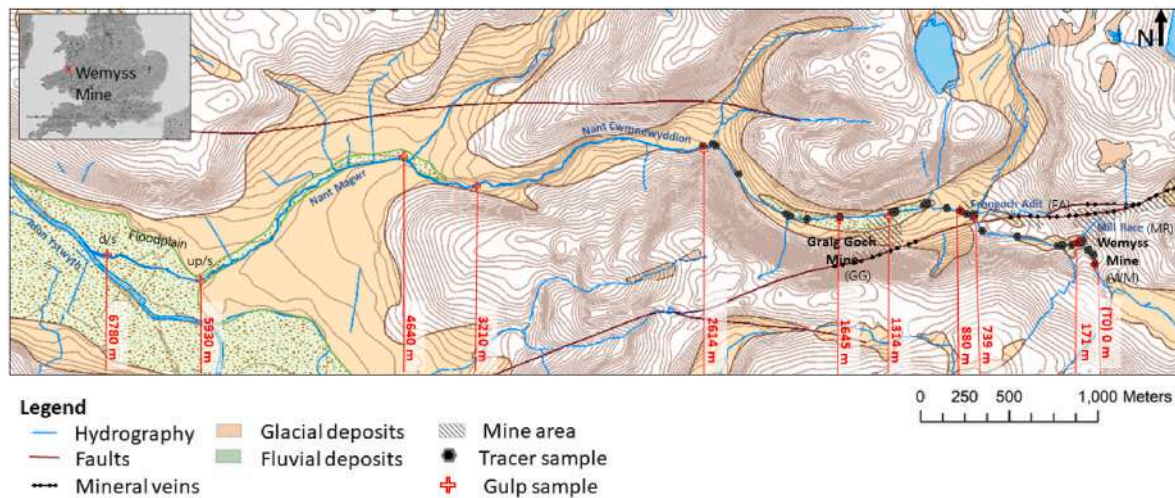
Wemyss Mine

N

Nant Cwmnewyddion

Nant Magwr

Afon Ystwyth

d/s

Floodplain

up/s

Frongoch Adit (FA)

Mill Race (MR)

Graig Goch Mine (GG)

Wemyss Mine (WM)

6780 m

5930 m

4640 m

3210 m

2614 m

1645 m

1314 m

880 m

739 m

171 m

(T0) 0 m

0 250 500 1,000 Meters

Legend

Hydrography

Faults

Mineral veins

Glacial deposits

Fluvial deposits

Mine area

Tracer sample

Gulp sample